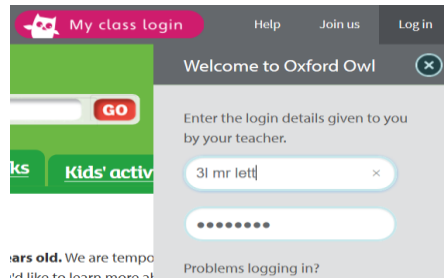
My class login

Help

Join us

Log in

GO

ks

Kids' activ

ears old. We are tempo

'd like to learn more a

Welcome to Oxford Owl

Enter the login details given to you by your teacher.

3l mr lett

×

••••••••

Problems logging in?